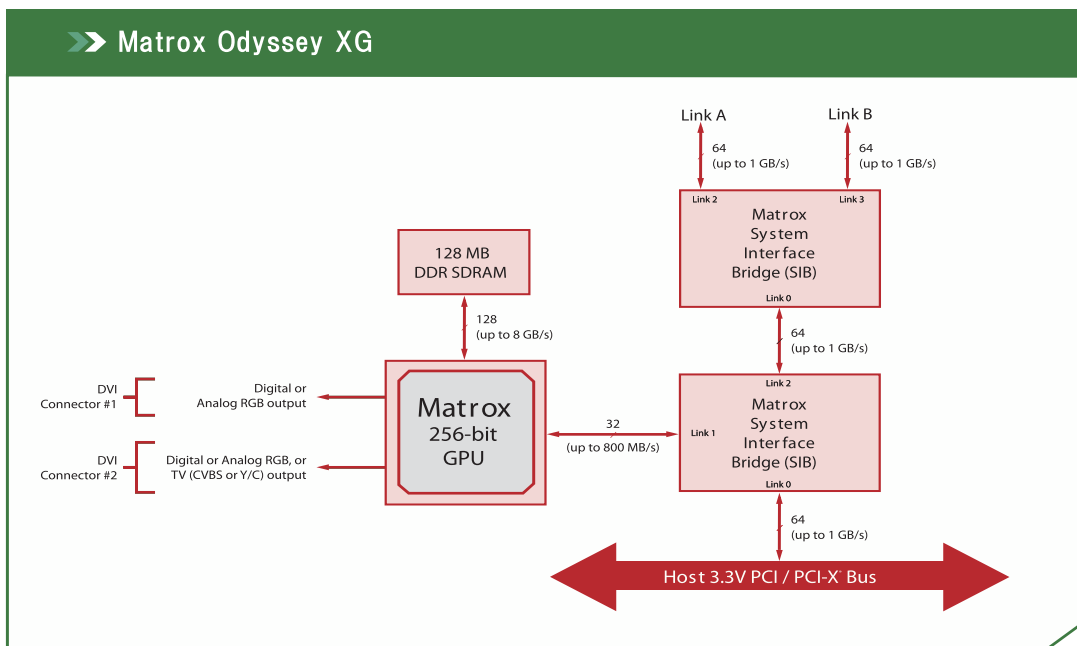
Matrox Odyssey XG

Link A

64
(up to 1 GB/s)

Link B

64
(up to 1 GB/s)

Link 2

Link 3

Matrox System Interface Bridge (SIB)

Link 0

128 MB
DDR SDRAM

128
(up to 8 GB/s)

64
(up to 1 GB/s)

DVI
Connector #1

Digital or
Analog RGB output

Matrox
256-bit
GPU

32
(up to 800 MB/s)

Link 2

Link 1

Matrox System Interface Bridge (SIB)

Link 0

DVI
Connector #2

Digital or Analog RGB, or
TV (CVBS or Y/C) output

64
(up to 1 GB/s)

Host 3.3V PCI / PCI-X Bus